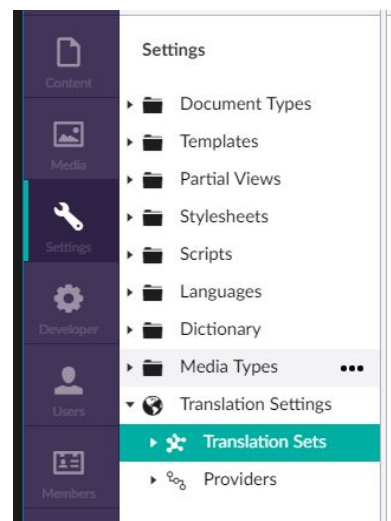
Content
Media
Settings
Developer
Users
Members

Settings

Document Types
Templates
Partial Views
Stylesheets
Scripts
Languages
Dictionary
Media Types •••
Translation Settings
Translation Sets
Providers